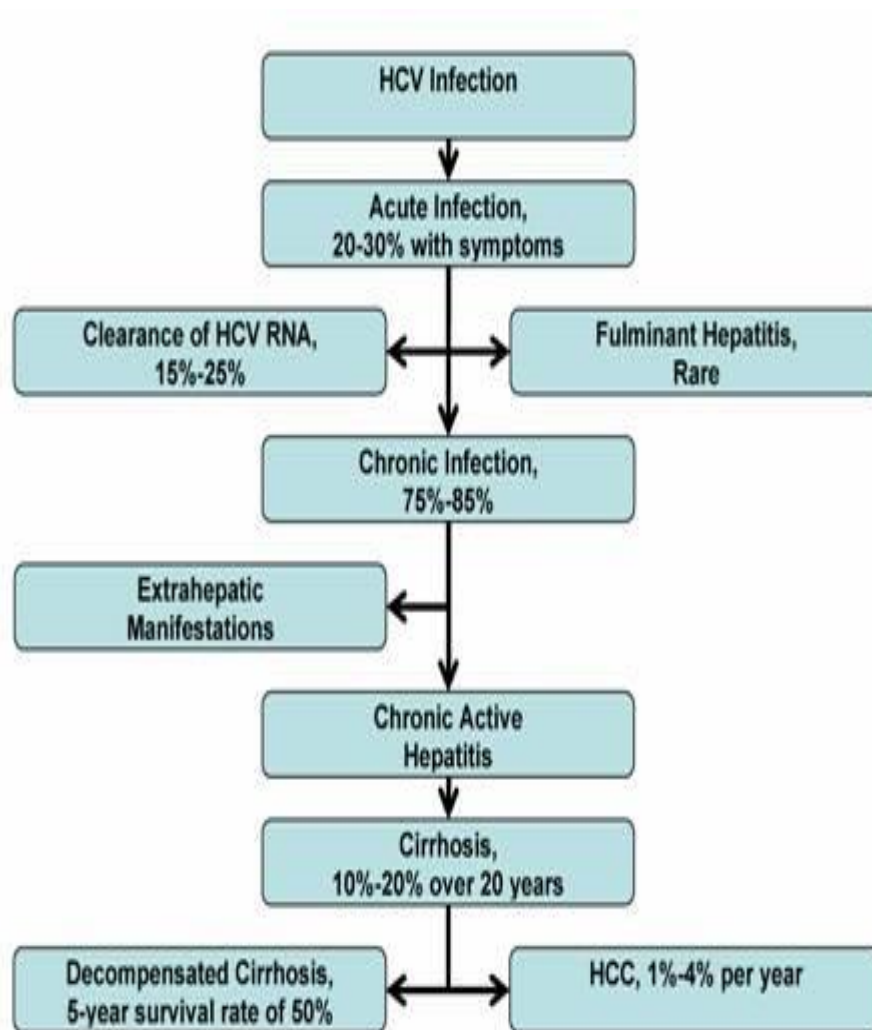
HCV Infection

Acute Infection, 20-30% with symptoms

Clearance of HCV RNA, 15%-25%

Fulminant Hepatitis, Rare

Chronic Infection, 75%-85%

Extrahepatic Manifestations

Chronic Active Hepatitis

Cirrhosis, 10%-20% over 20 years

Decompensated Cirrhosis, 5-year survival rate of 50%

HCC, 1%-4% per year